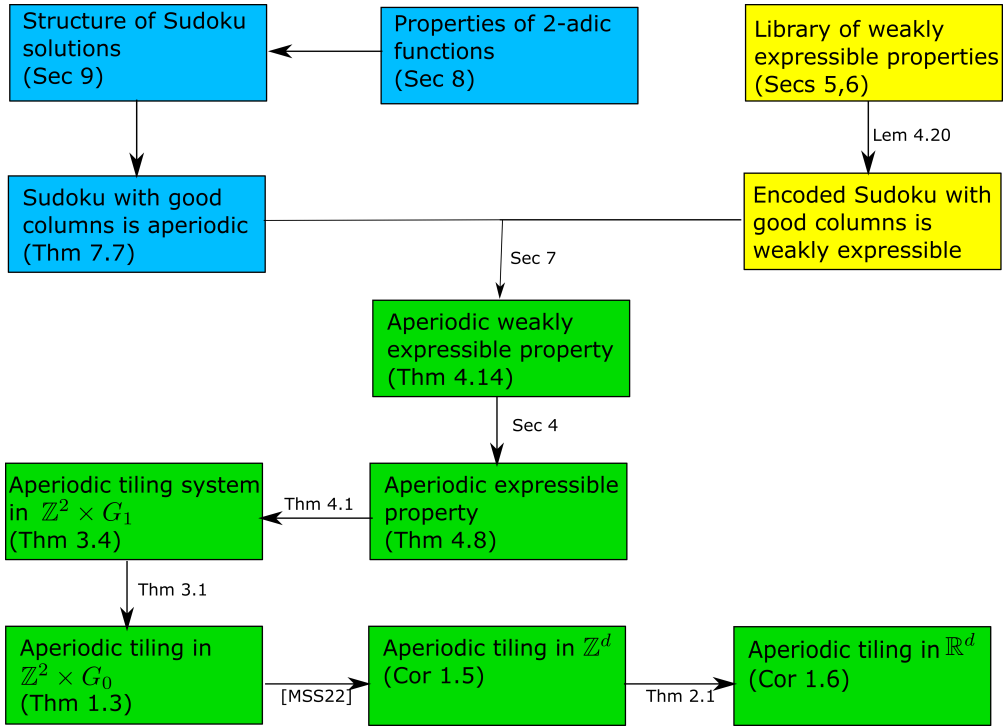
Structure of Sudoku solutions (Sec 9)

Properties of 2-adic functions (Sec 8)

Library of weakly expressible properties (Secs 5,6)

Lem 4.20

Sudoku with good columns is aperiodic (Thm 7.7)

Encoded Sudoku with good columns is weakly expressible

Sec 7

Aperiodic weakly expressible property (Thm 4.14)

Sec 4

Aperiodic tiling system in $\mathbb{Z}^2 \times G_1$ (Thm 3.4)

Thm 4.1

Aperiodic expressible property (Thm 4.8)

Thm 3.1

Aperiodic tiling in $\mathbb{Z}^2 \times G_0$ (Thm 1.3)

[MSS22]

Aperiodic tiling in $\mathbb{Z}^d$ (Cor 1.5)

Thm 2.1

Aperiodic tiling in $\mathbb{R}^d$ (Cor 1.6)